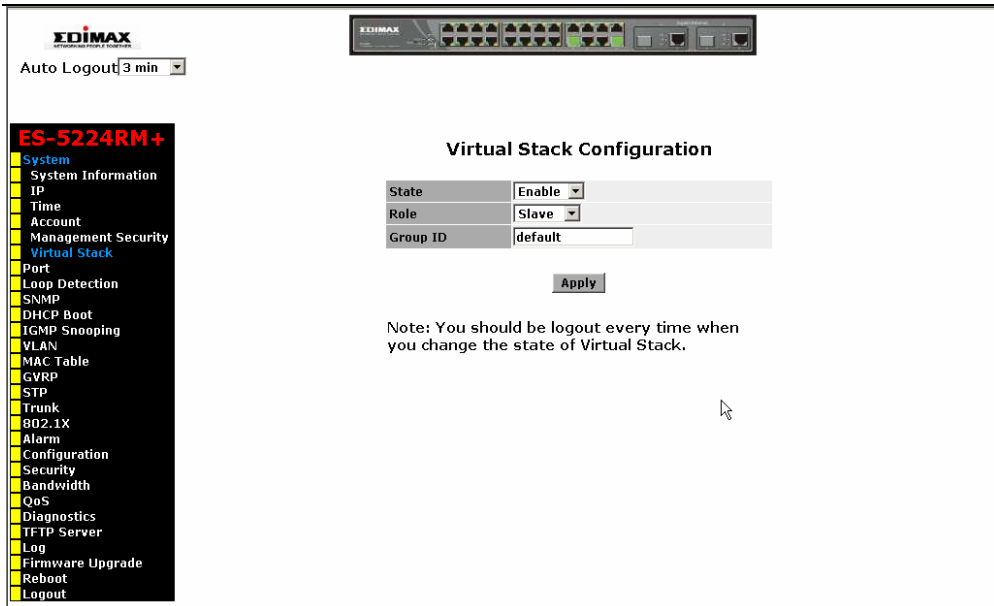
EDIMAX
NETWORKING PEOPLE TOGETHER

Auto Logout 3 min

ES-5224RM+
System
System Information
IP
Time
Account
Management Security
Virtual Stack
Port
Loop Detection
SNMP
DHCP Boot
IGMP Snooping
VLAN
MAC Table
GVRP
STP
Trunk
802.1X
Alarm
Configuration
Security
Bandwidth
QoS
Diagnostics
TFTP Server
Log
Firmware Upgrade
Reboot
Logout

EDIMAX

Virtual Stack Configuration

| State | Enable |
|---|---|
| Role | Slave |
| Group ID | default |

Apply

Note: You should be logout every time when you change the state of Virtual Stack.